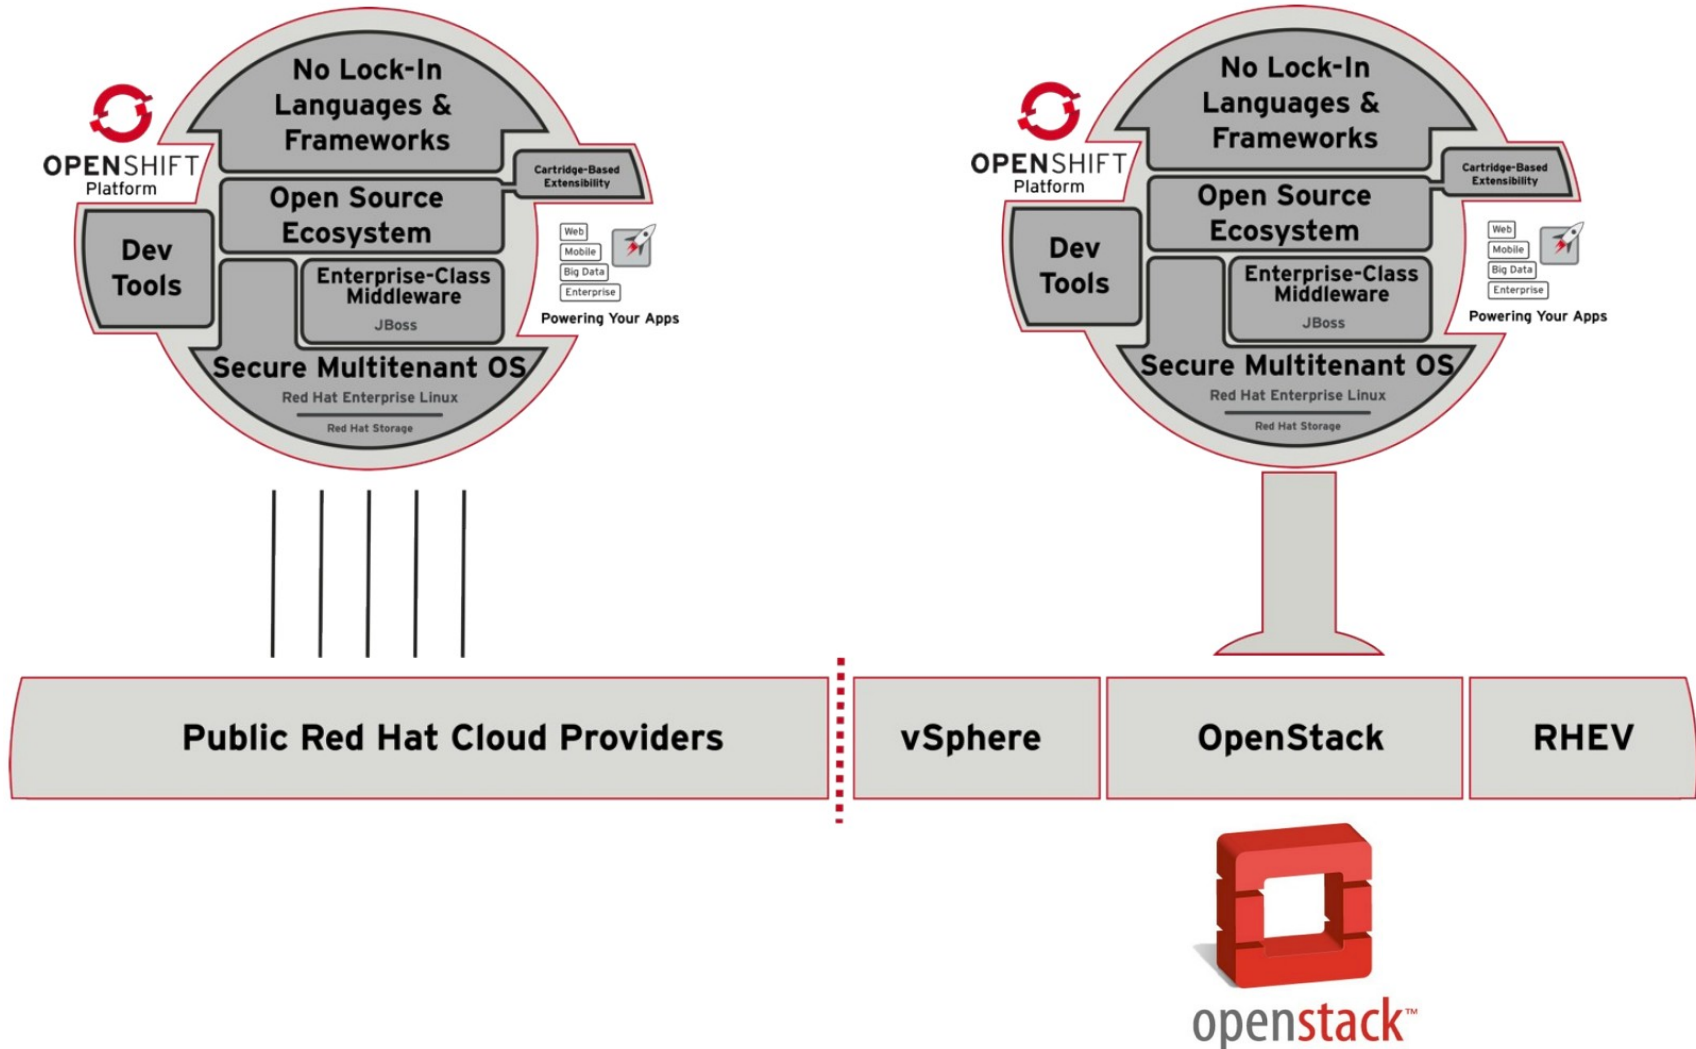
OPENSHIFT
Platform

No Lock-In
Languages & Frameworks

Cartridge-Based Extensibility

Open Source Ecosystem

Dev Tools

Enterprise-Class Middleware
JBoss

Web
Mobile
Big Data
Enterprise

Powering Your Apps

Secure Multitenant OS
Red Hat Enterprise Linux
Red Hat Storage

OPENSHIFT
Platform

No Lock-In
Languages & Frameworks

Cartridge-Based Extensibility

Open Source Ecosystem

Dev Tools

Enterprise-Class Middleware
JBoss

Web
Mobile
Big Data
Enterprise

Powering Your Apps

Secure Multitenant OS
Red Hat Enterprise Linux
Red Hat Storage

Public Red Hat Cloud Providers

vSphere

OpenStack

RHEV

openstack™